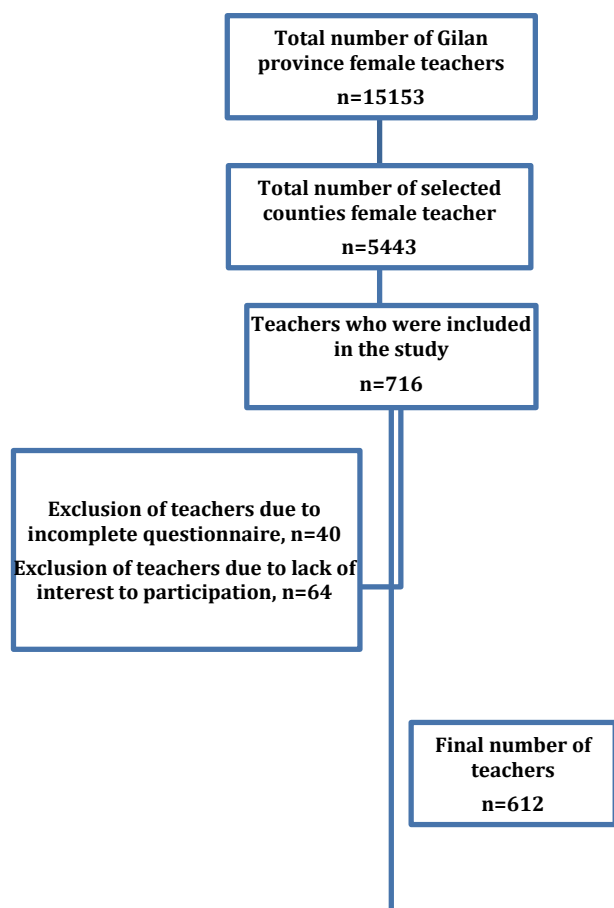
Total number of Gilan province female teachers

n=15153

Total number of selected counties female teacher

n=5443

Teachers who were included in the study

n=716

Exclusion of teachers due to incomplete questionnaire, n=40

Exclusion of teachers due to lack of interest to participation, n=64

Final number of teachers

n=612